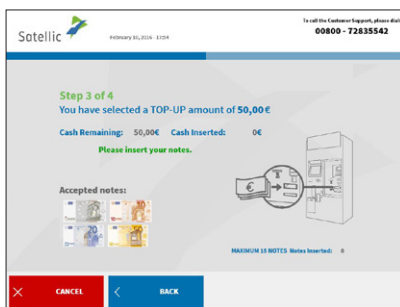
Satellic

February 16, 2016 - 17:04

To call the Customer Support, please dial

00800 - 72835542

Step 3 of 4

You have selected a TOP-UP amount of 50,00 €

Cash Remaining: 50,00€ Cash Inserted: 0€

Please insert your notes.

Accepted notes:

MAXIMUM 15 NOTES Notes Inserted: 0

CANCEL

BACK